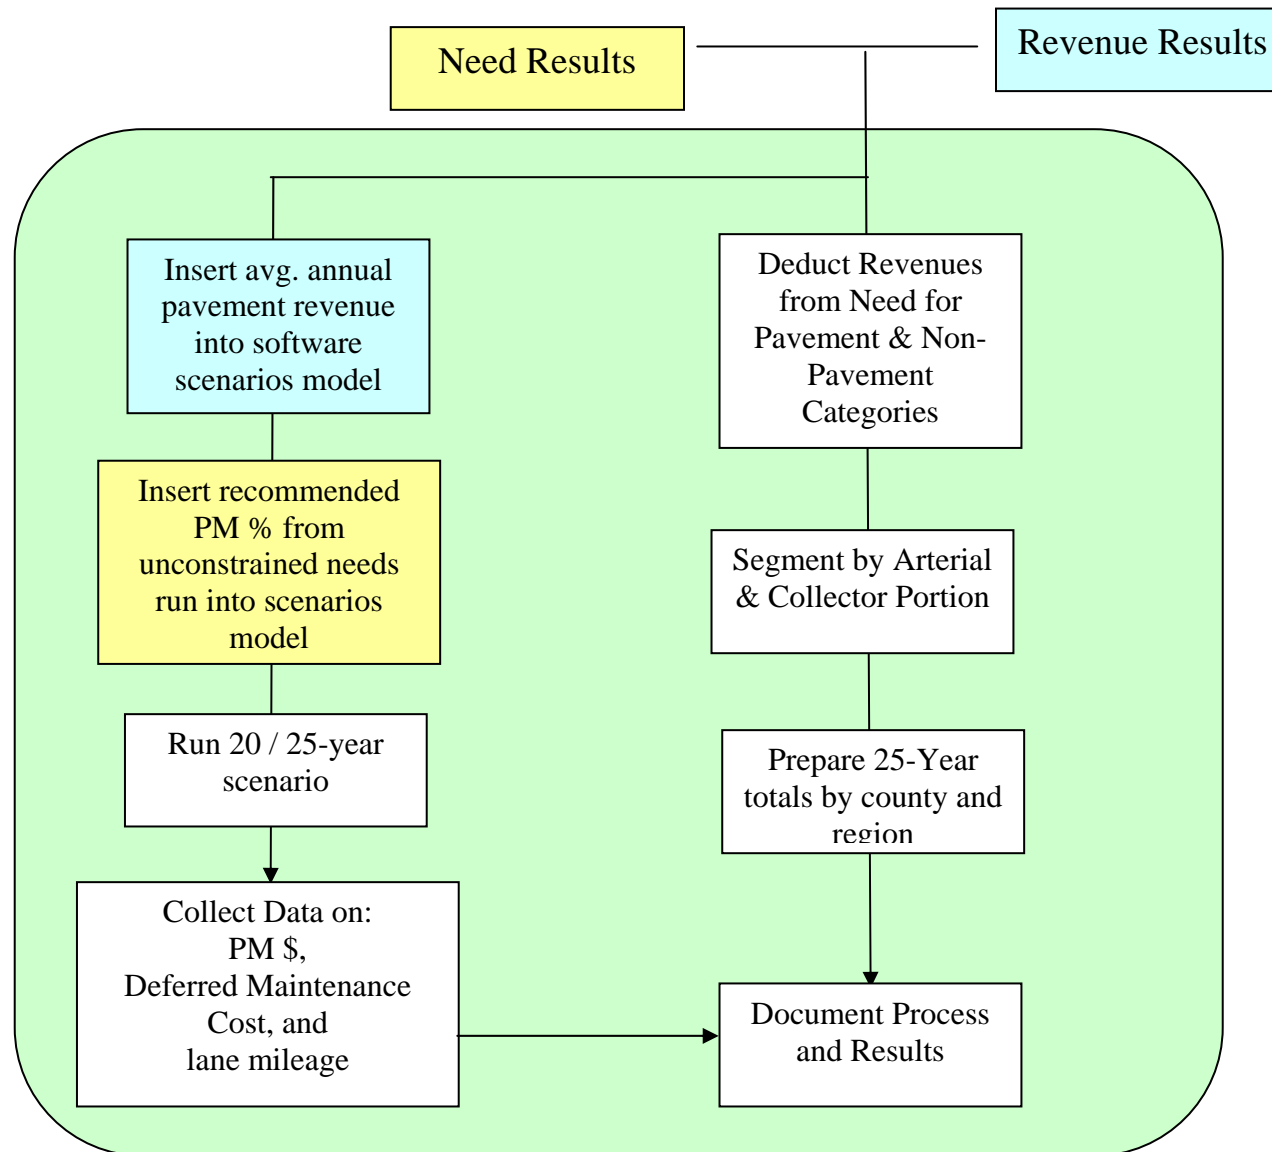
Need Results

Revenue Results

Insert avg. annual pavement revenue into software scenarios model

Deduct Revenues from Need for Pavement & Non-Pavement Categories

Insert recommended PM % from unconstrained needs run into scenarios model

Segment by Arterial & Collector Portion

Run 20 / 25-year scenario

Prepare 25-Year totals by county and region

Collect Data on: PM $, Deferred Maintenance Cost, and lane mileage

Document Process and Results